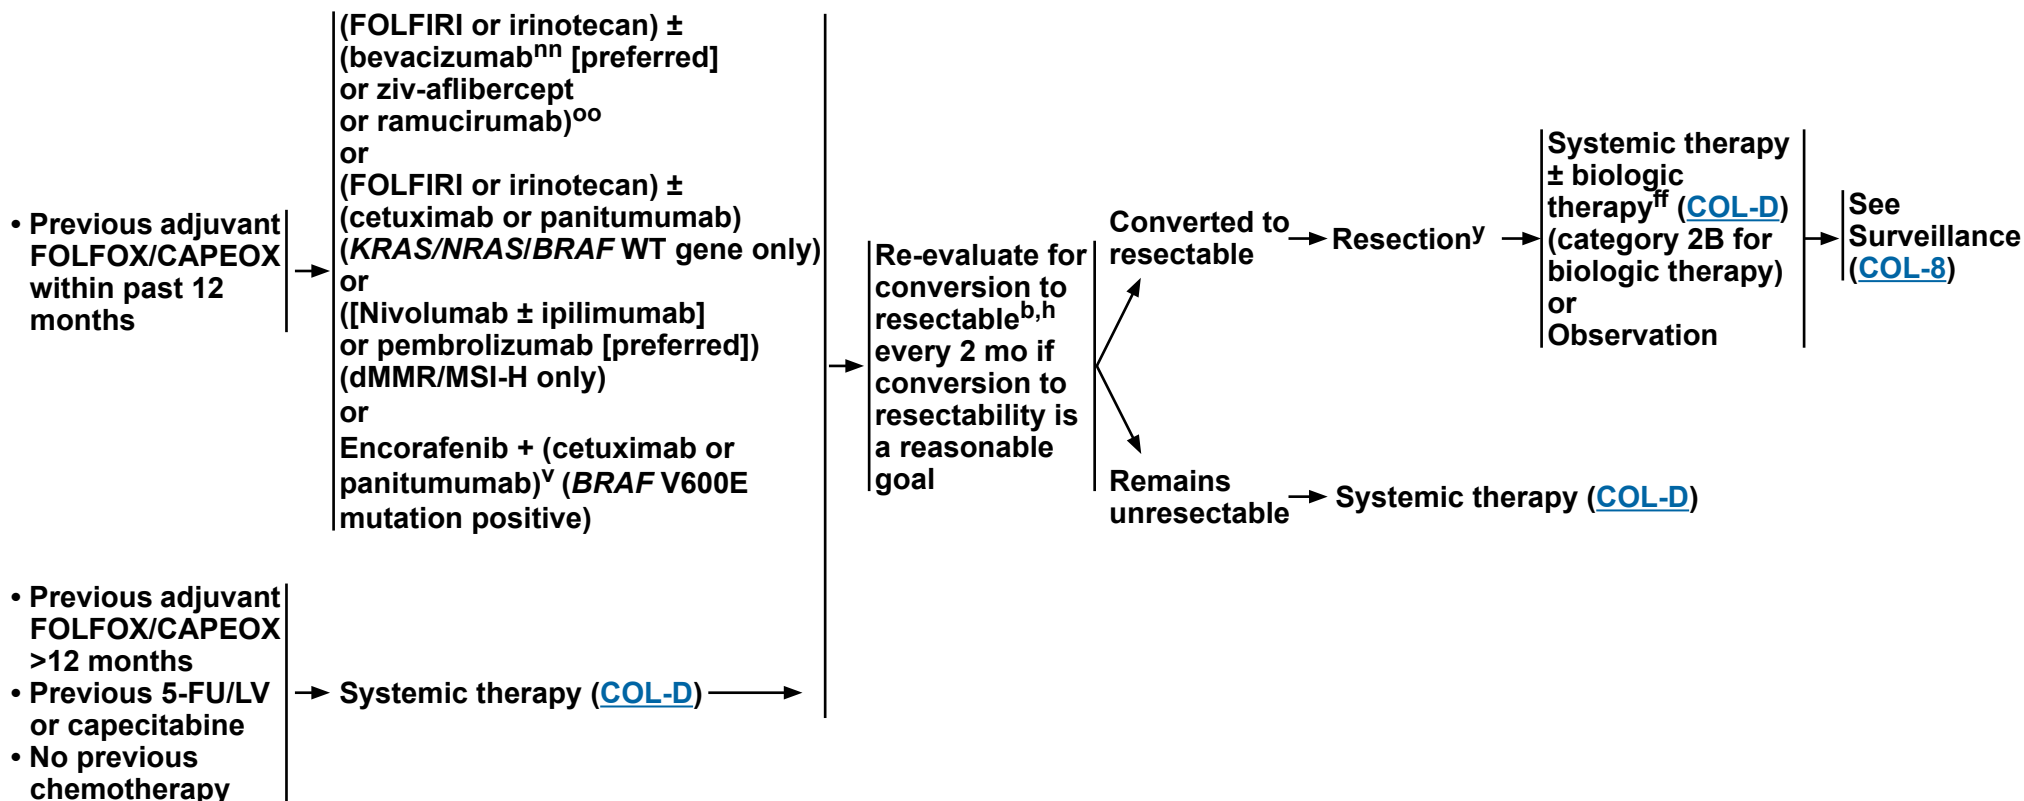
• Previous adjuvant FOLFOX/CAPEOX within past 12 months

(FOLFIRI or irinotecan) ± (bevacizumab$^{nn}$ [preferred] or ziv-aflibercept or ramucirumab)$^{oo}$
or
(FOLFIRI or irinotecan) ± (cetuximab or panitumumab) (*KRAS*/*NRAS*/*BRAF* WT gene only)
or
([Nivolumab ± ipilimumab] or pembrolizumab [preferred]) (dMMR/MSI-H only)
or
Encorafenib + (cetuximab or panitumumab)$^{v}$ (*BRAF* V600E mutation positive)

• Previous adjuvant FOLFOX/CAPEOX >12 months
• Previous 5-FU/LV or capecitabine
• No previous chemotherapy

Systemic therapy (COL-D)

Re-evaluate for conversion to resectable$^{b,h}$ every 2 mo if conversion to resectability is a reasonable goal

Converted to resectable

Resection$^{y}$

Systemic therapy ± biologic therapy$^{ff}$ (COL-D) (category 2B for biologic therapy)
or
Observation

See Surveillance (COL-8)

Remains unresectable

Systemic therapy (COL-D)